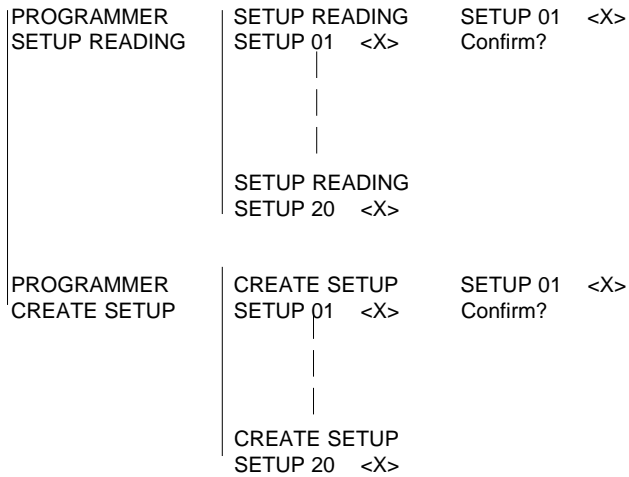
PROGRAMMER
SETUP READING

SETUP READING
SETUP 01 <X>

SETUP 01 <X>
Confirm?

SETUP READING
SETUP 20 <X>

PROGRAMMER
CREATE SETUP

CREATE SETUP
SETUP 01 <X>

SETUP 01 <X>
Confirm?

CREATE SETUP
SETUP 20 <X>